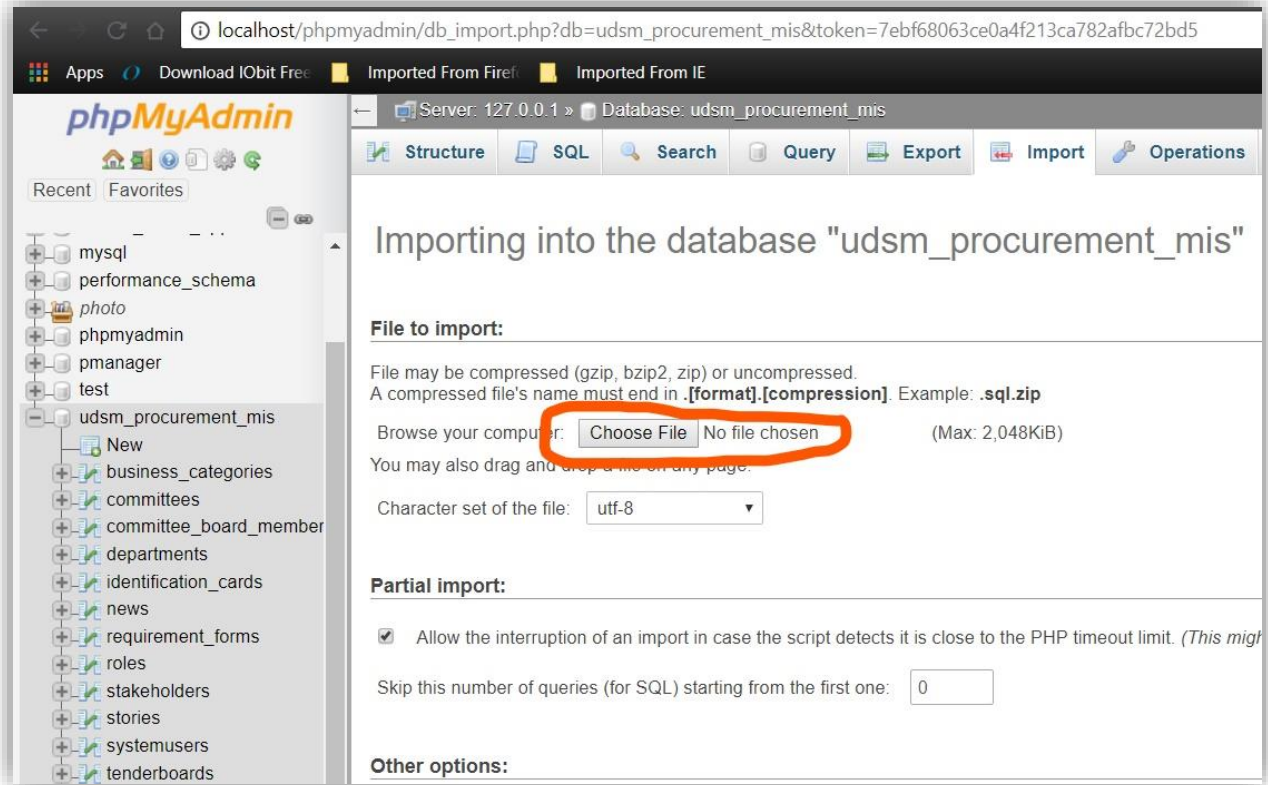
localhost/phpmyadmin/db_import.php?db=udsm_procurement_mis&token=7ebf68063ce0a4f213ca782afbc72bd5

Apps Download IObit Free Imported From Firef Imported From IE

phpMyAdmin

Recent Favorites

mysql
performance_schema
photo
phpmyadmin
pmanager
test
udsm_procurement_mis
New
business_categories
committees
committee_board_member
departments
identification_cards
news
requirement_forms
roles
stakeholders
stories
systemusers
tenderboards

Server: 127.0.0.1 » Database: udsm_procurement_mis

Structure SQL Search Query Export Import Operations

Importing into the database "udsm_procurement_mis"

File to import:

File may be compressed (gzip, bzip2, zip) or uncompressed.
A compressed file's name must end in .[format].[compression]. Example: .sql.zip

Browse your computer: Choose File No file chosen (Max: 2,048KiB)

You may also drag and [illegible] any page.

Character set of the file: utf-8

Partial import:

Allow the interruption of an import in case the script detects it is close to the PHP timeout limit. (This migh

Skip this number of queries (for SQL) starting from the first one: 0

Other options: